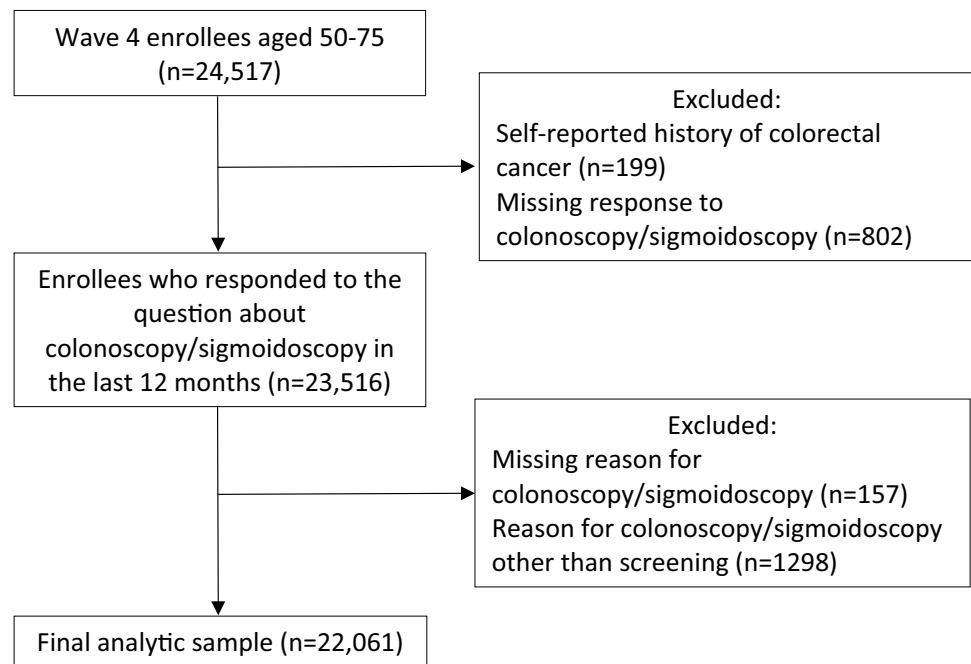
Wave 4 enrollees aged 50-75 (n=24,517)

Excluded:
Self-reported history of colorectal cancer (n=199)
Missing response to colonoscopy/sigmoidoscopy (n=802)

Enrollees who responded to the question about colonoscopy/sigmoidoscopy in the last 12 months (n=23,516)

Excluded:
Missing reason for colonoscopy/sigmoidoscopy (n=157)
Reason for colonoscopy/sigmoidoscopy other than screening (n=1298)

Final analytic sample (n=22,061)